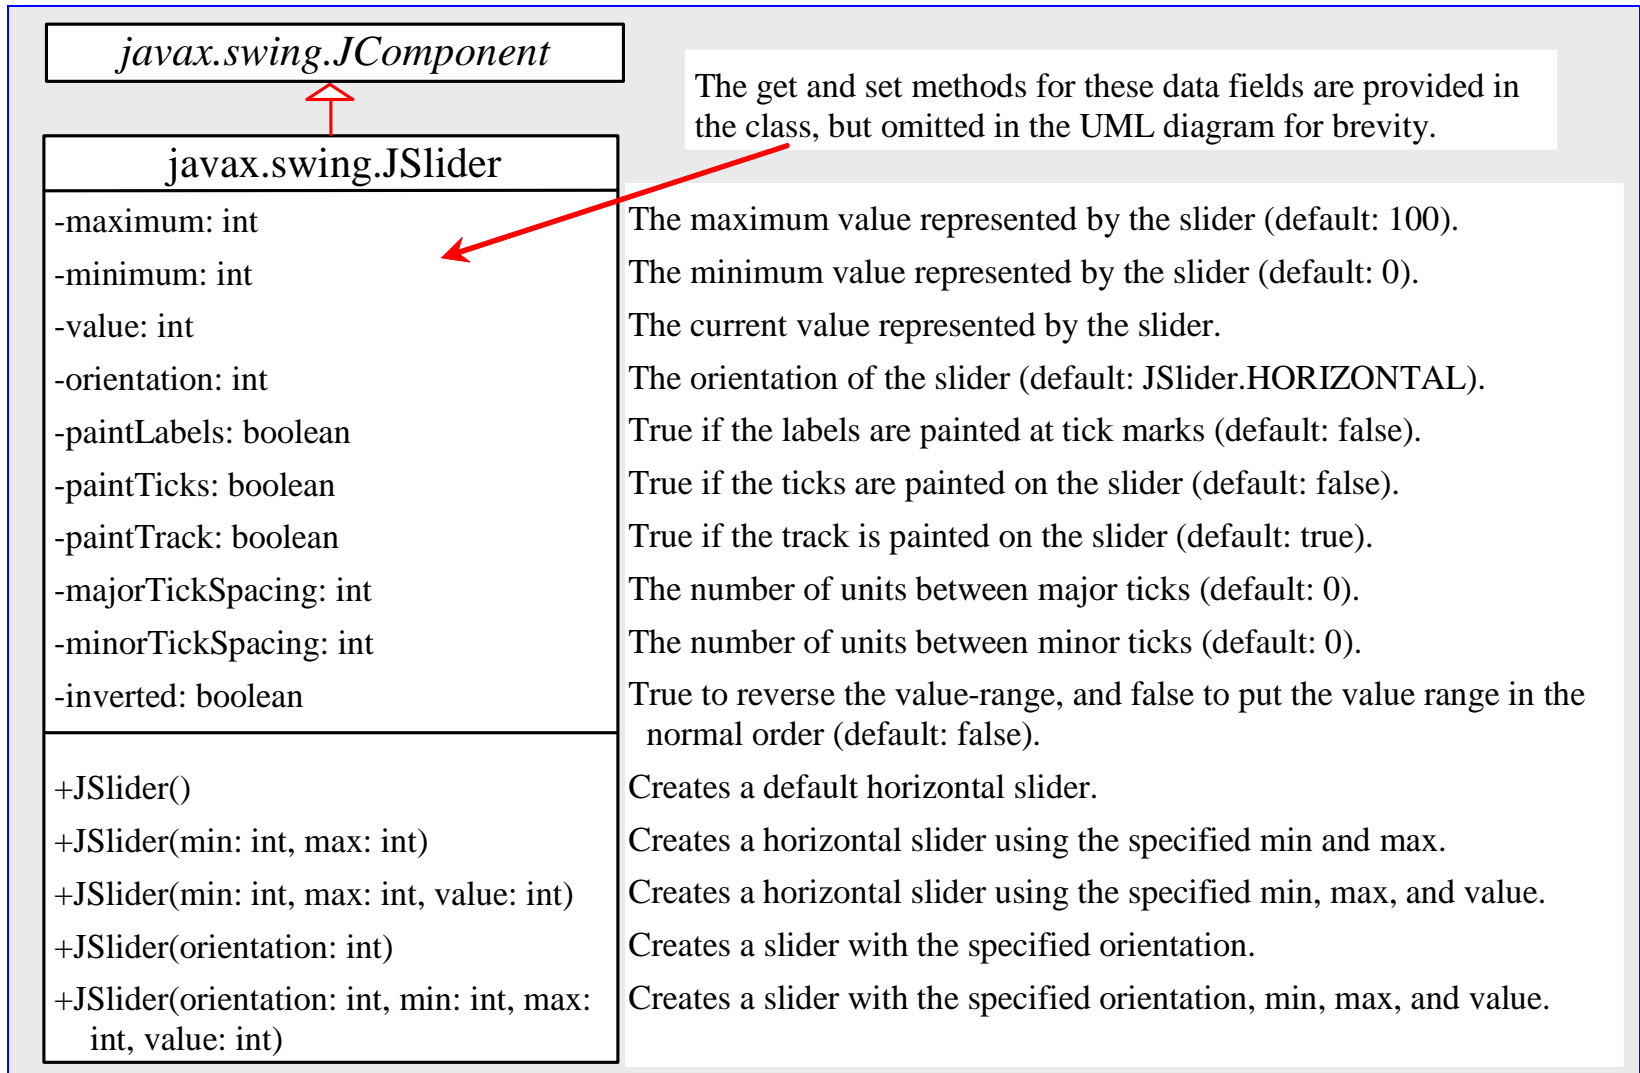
javax.swing.JComponent

The get and set methods for these data fields are provided in the class, but omitted in the UML diagram for brevity.

javax.swing.JSlider

| | |
|---|---|
| -maximum: int | The maximum value represented by the slider (default: 100). |
| -minimum: int | The minimum value represented by the slider (default: 0). |
| -value: int | The current value represented by the slider. |
| -orientation: int | The orientation of the slider (default: JSlider.HORIZONTAL). |
| -paintLabels: boolean | True if the labels are painted at tick marks (default: false). |
| -paintTicks: boolean | True if the ticks are painted on the slider (default: false). |
| -paintTrack: boolean | True if the track is painted on the slider (default: true). |
| -majorTickSpacing: int | The number of units between major ticks (default: 0). |
| -minorTickSpacing: int | The number of units between minor ticks (default: 0). |
| -inverted: boolean | True to reverse the value-range, and false to put the value range in the normal order (default: false). |
| +JSlider() | Creates a default horizontal slider. |
| +JSlider(min: int, max: int) | Creates a horizontal slider using the specified min and max. |
| +JSlider(min: int, max: int, value: int) | Creates a horizontal slider using the specified min, max, and value. |
| +JSlider(orientation: int) | Creates a slider with the specified orientation. |
| +JSlider(orientation: int, min: int, max: int, value: int) | Creates a slider with the specified orientation, min, max, and value. |